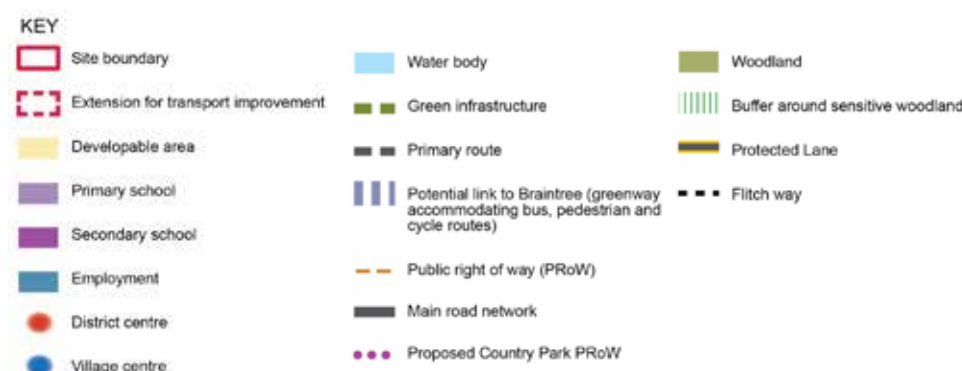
KEY

Site boundary

Extension for transport improvement

Developable area

Primary school

Secondary school

Employment

District centre

Village centre

Water body

Green infrastructure

Primary route

Potential link to Braintree (greenway accommodating bus, pedestrian and cycle routes)

Public right of way (PRoW)

Main road network

Proposed Country Park PRoW

Woodland

Buffer around sensitive woodland

Protected Lane

Flitch way